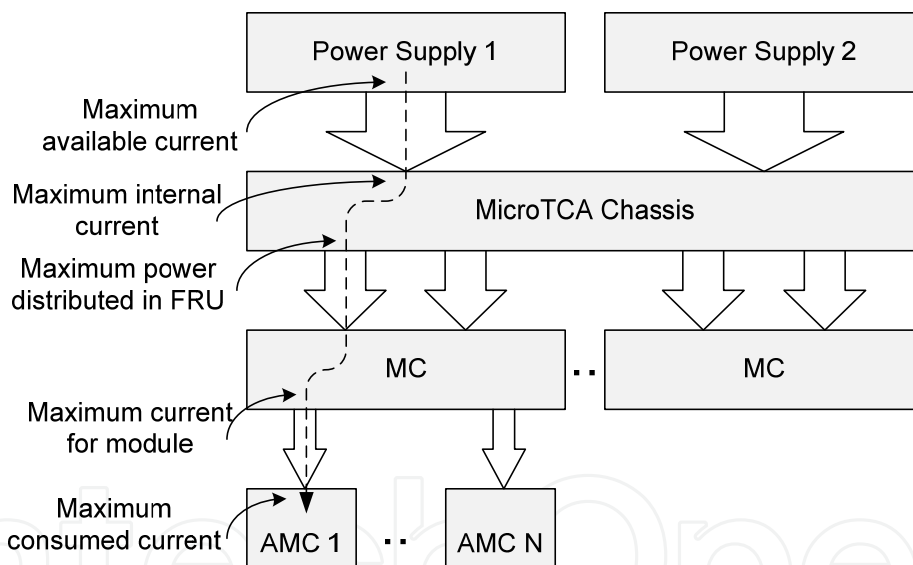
Power Supply 1

Power Supply 2

Maximum available current

Maximum internal current

MicroTCA Chassis

Maximum power distributed in FRU

MC

..

MC

Maximum current for module

Maximum consumed current

AMC 1

..

AMC N